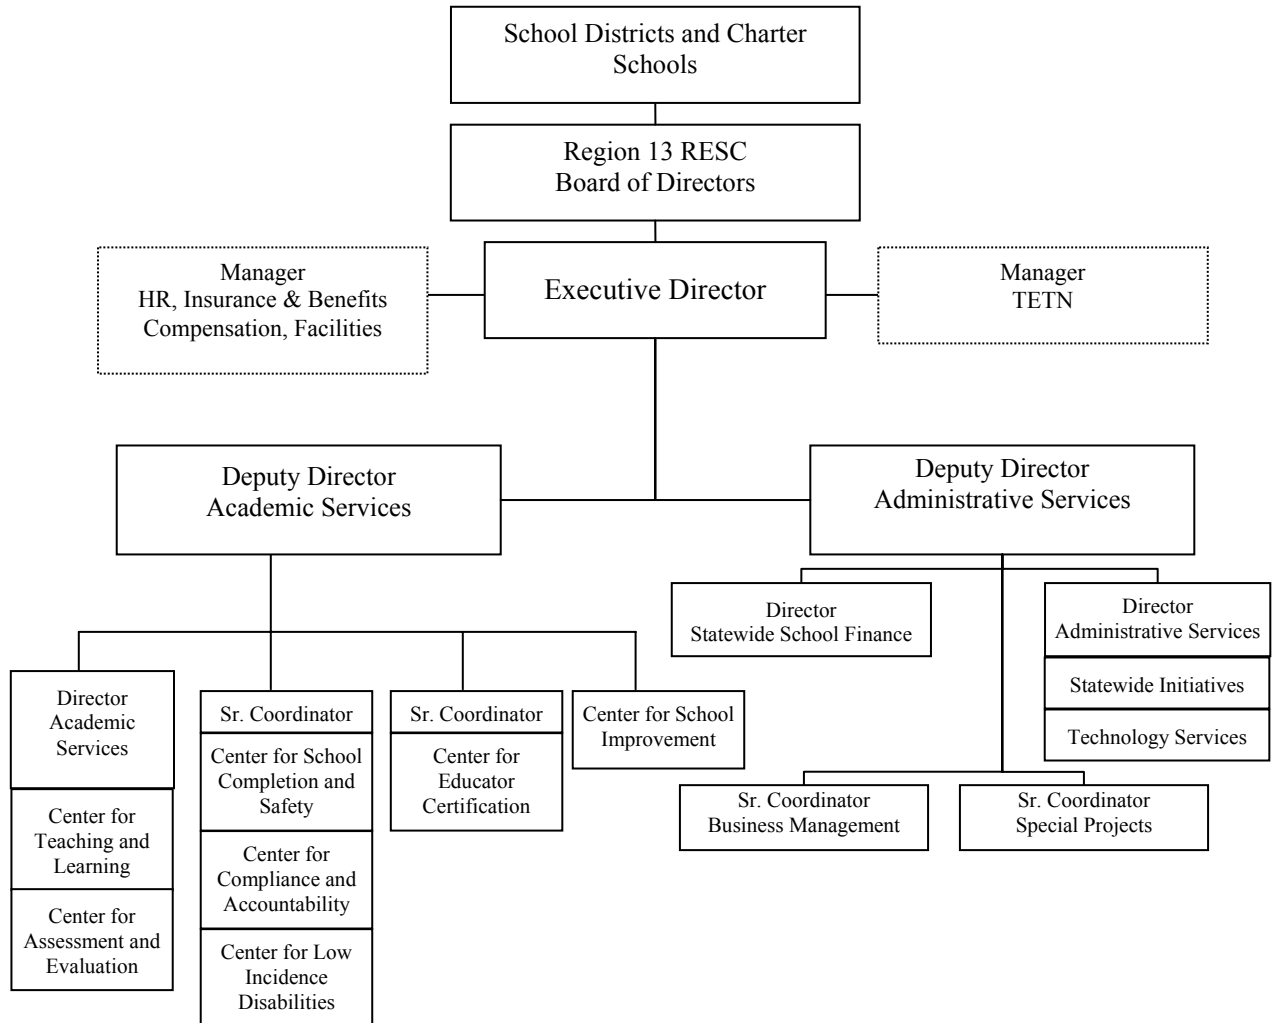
School Districts and Charter Schools

Region 13 RESC
Board of Directors

Manager
HR, Insurance & Benefits
Compensation, Facilities

Executive Director

Manager
TETN

Deputy Director
Academic Services

Deputy Director
Administrative Services

Director
Statewide School Finance

Director
Administrative Services

Statewide Initiatives

Technology Services

Director
Academic Services

Center for Teaching and Learning

Center for Assessment and Evaluation

Sr. Coordinator

Center for School Completion and Safety

Center for Compliance and Accountability

Center for Low Incidence Disabilities

Sr. Coordinator

Center for Educator Certification

Center for School Improvement

Sr. Coordinator
Business Management

Sr. Coordinator
Special Projects